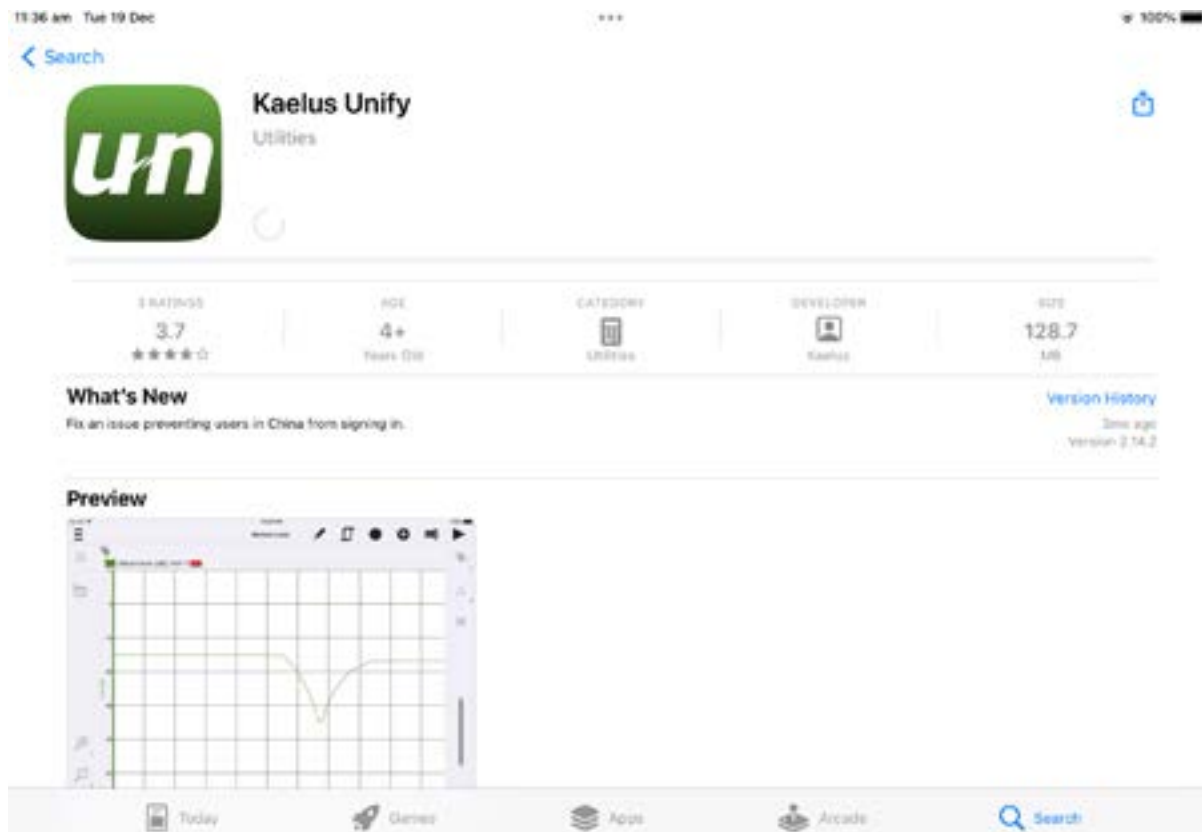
11:36 am Tue 19 Dec

100%

Search

un

Kaelus Unify

Utilities

3 RATINGS
3.7
★★★★☆

AGE
4+
Years Old

CATEGORY
Utilities

DEVELOPER
Kaelus

SIZE
128.7
MB

What's New

Fix an issue preventing users in China from signing in.

Version History

3mo ago
Version 2.14.2

Preview

Today

Games

Apps

Arcade

Search